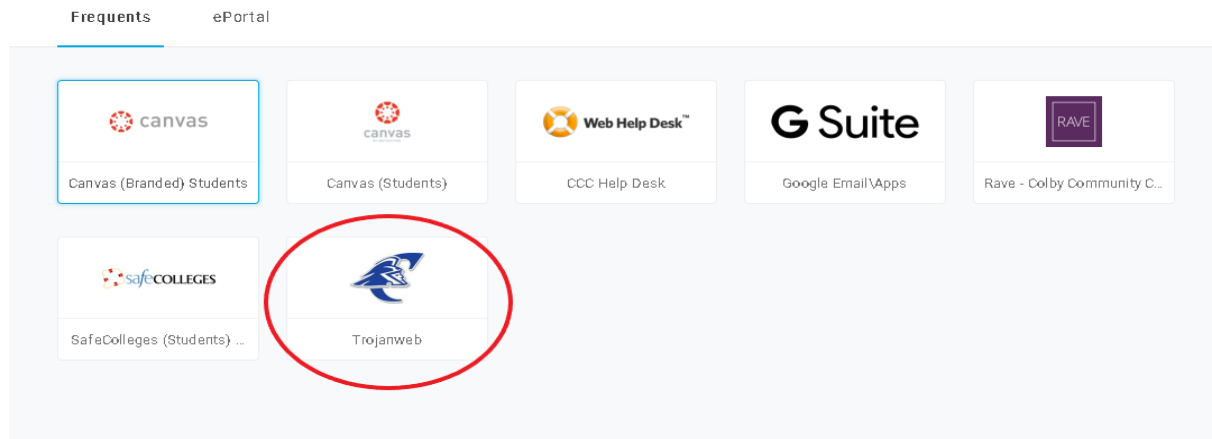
Frequents

ePortal

canvas

Canvas (Branded) Students

canvas

Canvas (Students)

Web Help Desk™

CCC Help Desk

G Suite

Google Email\Apps

RAVE

Rave - Colby Community C...

safeCOLLEGES

SafeColleges (Students) ...

Trojanweb